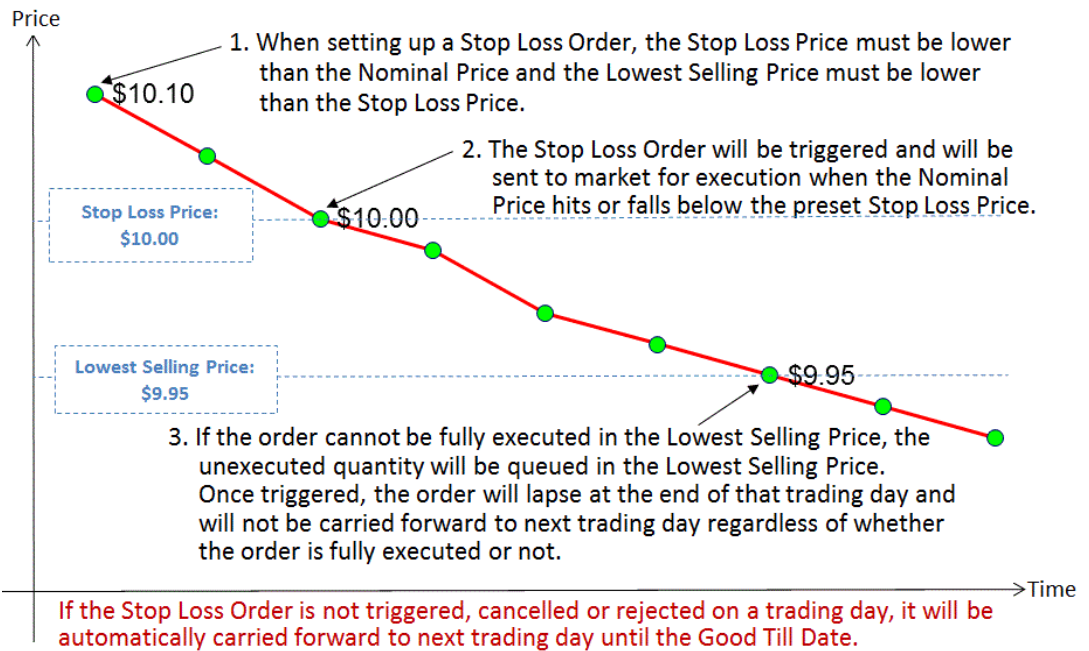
Price

1. When setting up a Stop Loss Order, the Stop Loss Price must be lower than the Nominal Price and the Lowest Selling Price must be lower than the Stop Loss Price.

$10.10

2. The Stop Loss Order will be triggered and will be sent to market for execution when the Nominal Price hits or falls below the preset Stop Loss Price.

Stop Loss Price: $10.00

$10.00

Lowest Selling Price: $9.95

$9.95

3. If the order cannot be fully executed in the Lowest Selling Price, the unexecuted quantity will be queued in the Lowest Selling Price. Once triggered, the order will lapse at the end of that trading day and will not be carried forward to next trading day regardless of whether the order is fully executed or not.

Time

If the Stop Loss Order is not triggered, cancelled or rejected on a trading day, it will be automatically carried forward to next trading day until the Good Till Date.